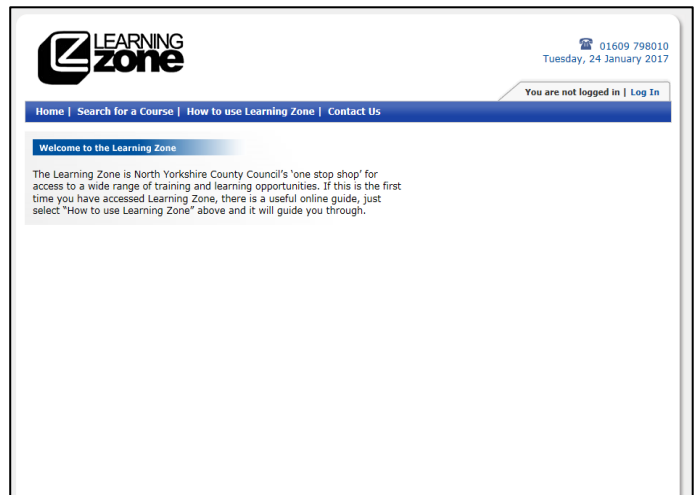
LEARNING zone

01609 798010
Tuesday, 24 January 2017

You are not logged in | Log In

Home | Search for a Course | How to use Learning Zone | Contact Us

Welcome to the Learning Zone

The Learning Zone is North Yorkshire County Council's 'one stop shop' for access to a wide range of training and learning opportunities. If this is the first time you have accessed Learning Zone, there is a useful online guide, just select "How to use Learning Zone" above and it will guide you through.